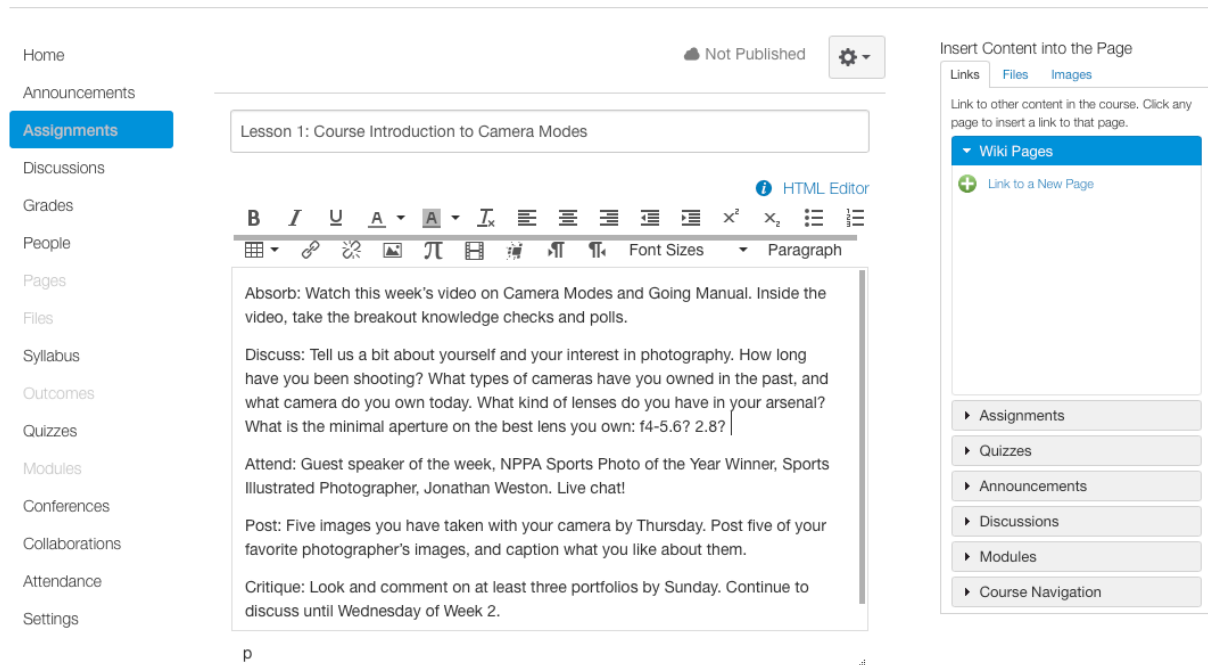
Home
Announcements
Assignments
Discussions
Grades
People
Pages
Files
Syllabus
Outcomes
Quizzes
Modules
Conferences
Collaborations
Attendance
Settings

Not Published

Lesson 1: Course Introduction to Camera Modes

HTML Editor

B I U A A $I_x$ $x^2$ $x_2$

Font Sizes Paragraph

Absorb: Watch this week's video on Camera Modes and Going Manual. Inside the video, take the breakout knowledge checks and polls.

Discuss: Tell us a bit about yourself and your interest in photography. How long have you been shooting? What types of cameras have you owned in the past, and what camera do you own today. What kind of lenses do you have in your arsenal? What is the minimal aperture on the best lens you own: f4-5.6? 2.8?

Attend: Guest speaker of the week, NPPA Sports Photo of the Year Winner, Sports Illustrated Photographer, Jonathan Weston. Live chat!

Post: Five images you have taken with your camera by Thursday. Post five of your favorite photographer's images, and caption what you like about them.

Critique: Look and comment on at least three portfolios by Sunday. Continue to discuss until Wednesday of Week 2.

p

Insert Content into the Page
Links Files Images
Link to other content in the course. Click any page to insert a link to that page.
Wiki Pages
Link to a New Page
Assignments
Quizzes
Announcements
Discussions
Modules
Course Navigation